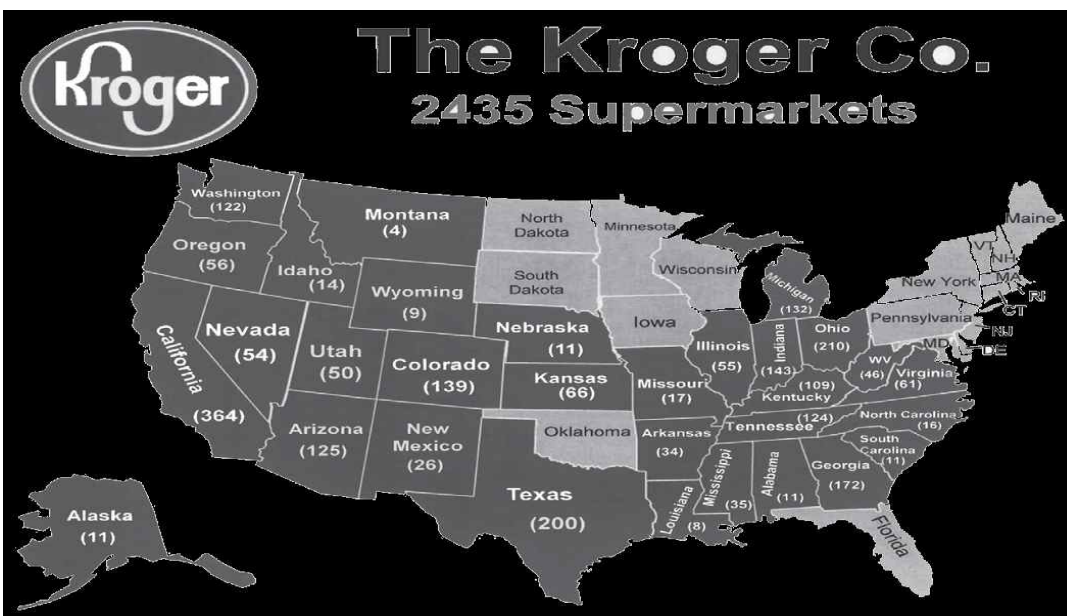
Kroger

The Kroger Co.
2435 Supermarkets

Washington (122)
Montana (4)
North Dakota
Minnesota
Maine
Oregon (56)
Idaho (14)
South Dakota
Wisconsin
VT
NH
MA
New York
RI
CT
Wyoming (9)
Michigan (132)
California (364)
Nevada (54)
Utah (50)
Nebraska (11)
Iowa
Pennsylvania
NJ
Ohio (210)
MD
DE
Illinois (55)
Indiana (143)
Colorado (139)
Kansas (66)
WV (46)
Virginia (61)
Missouri (17)
(109) Kentucky
(124) Tennessee
North Carolina (16)
Arizona (125)
New Mexico (26)
Oklahoma
Arkansas (34)
South Carolina (11)
Georgia (172)
Mississippi (35)
Alabama (11)
Texas (200)
Louisiana (8)
Florida
Alaska (11)